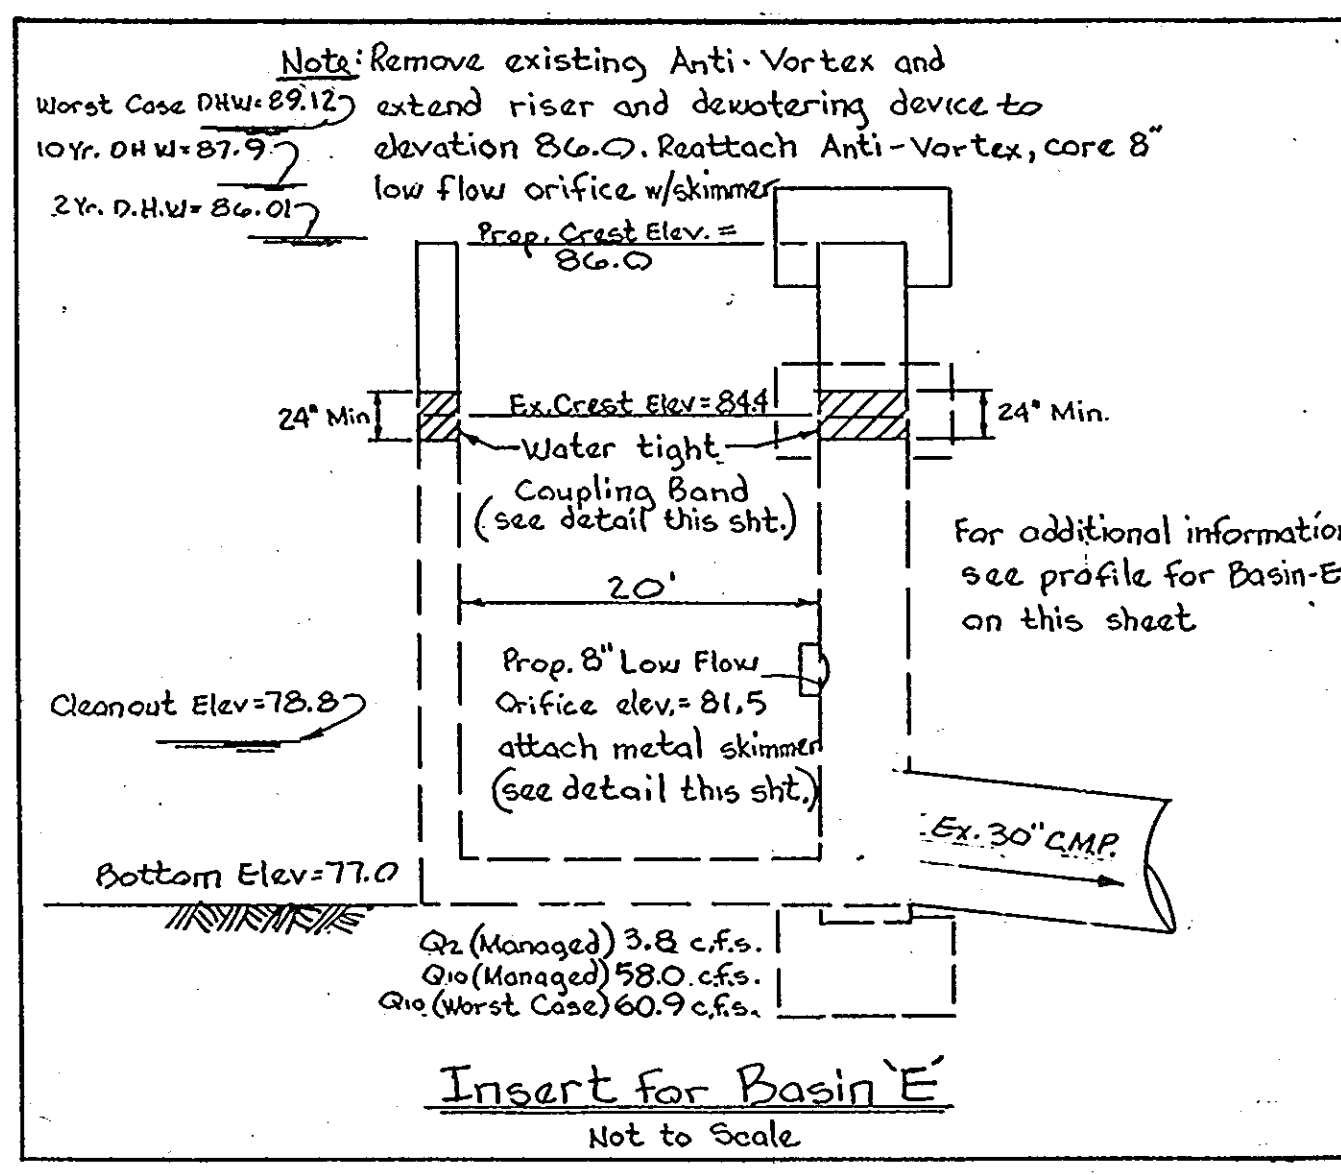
Note: Remove existing Anti-Vortex and extend riser and dewatering device to elevation 86.0. Reattach Anti-Vortex, core 8" low flow orifice w/skimmer

Worst Case DHW=89.12
10Yr. DHW=87.9
2Yr. D.H.W=86.01

Prop. Crest Elev. = 86.0

24" Min
Ex. Crest Elev=84.4
24" Min.

Water tight Coupling Band (see detail this sht.)

For additional information see profile for Basin-E on this sheet

20'

Prop. 8" Low Flow Orifice elev.= 81.5 attach metal skimmer (see detail this sht.)

Cleanout Elev=78.8

Ex. 30" CMP

Bottom Elev=77.0

$Q_2$ (Managed) 3.8 c.f.s.
$Q_{10}$ (Managed) 58.0 c.f.s.
$Q_{10}$ (Worst Case) 60.9 c.f.s.

Insert for Basin 'E'
Not to Scale